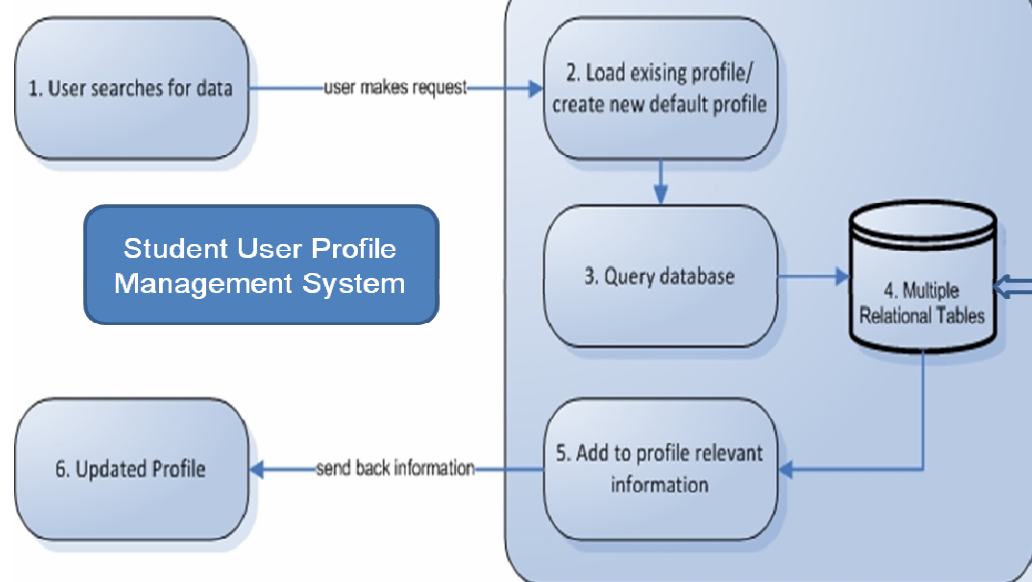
1. User searches for data

user makes request

2. Load exising profile/ create new default profile

Student User Profile Management System

3. Query database

4. Multiple Relational Tables

6. Updated Profile

send back information

5. Add to profile relevant information